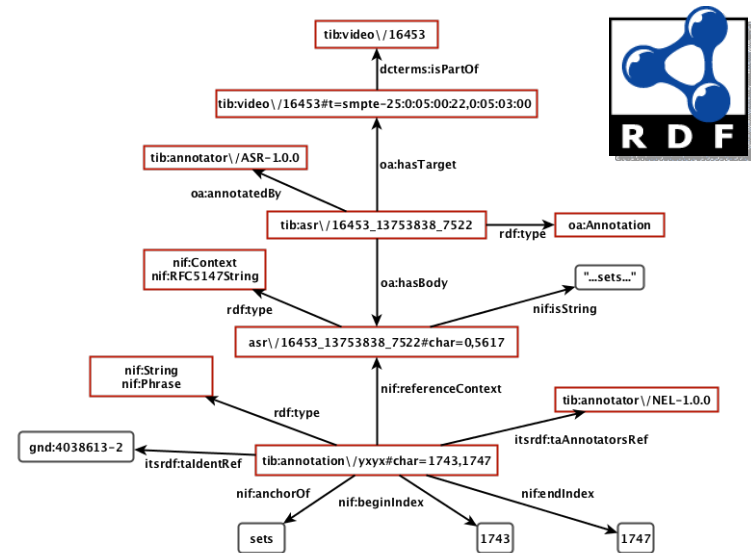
tib:video\/16453

dcterms:isPartOf

tib:video\/16453#t=smpte-25:0:05:00:22,0:05:03:00

RDF

tib:annotator\/ASR-1.0.0

oa:annotatedBy

oa:hasTarget

tib:asr\/16453_13753838_7522

rdf:type

oa:Annotation

nif:Context
nif:RFC5147String

oa:hasBody

"...sets..."

rdf:type

nif:isString

asr\/16453_13753838_7522#char=0,5617

nif:String
nif:Phrase

nif:referenceContext

tib:annotator\/NEL-1.0.0

rdf:type

itsrdf:taAnnotatorsRef

gnd:4038613-2

itsrdf:taIdentRef

tib:annotation\/yxyx#char=1743,1747

nif:anchorOf

nif:beginIndex

nif:endIndex

sets

1743

1747